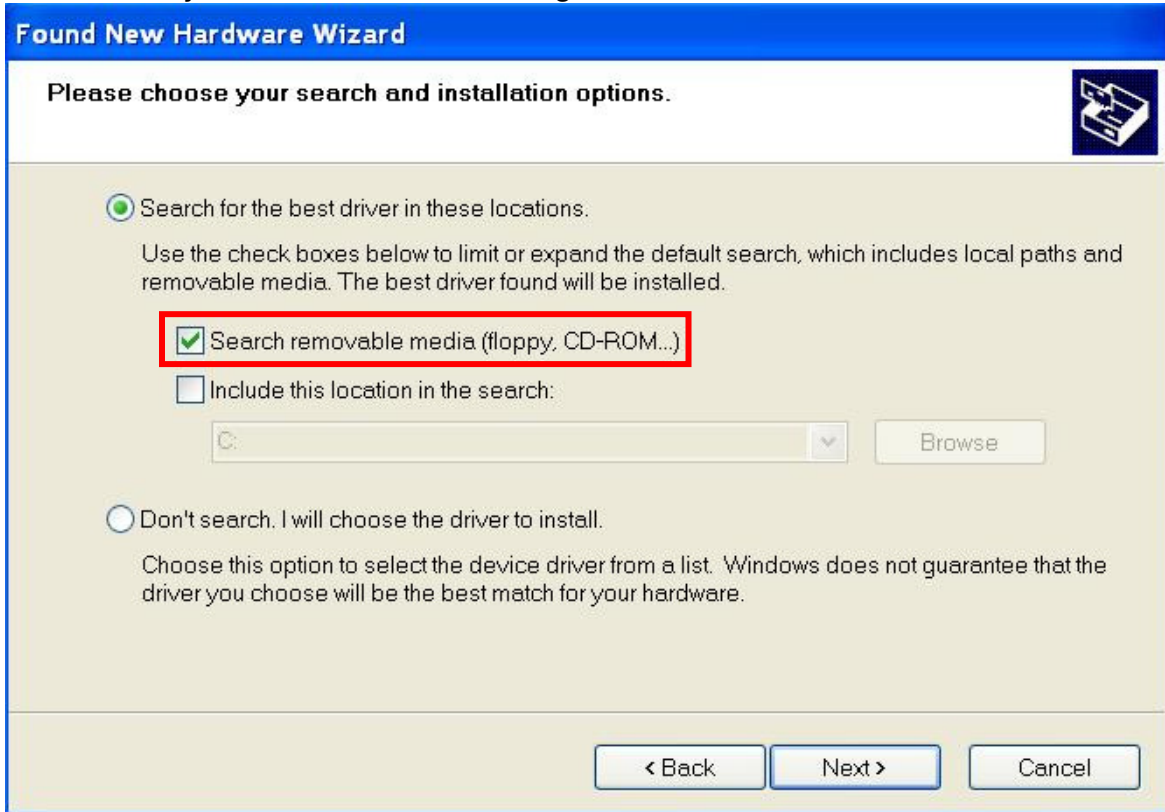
Found New Hardware Wizard

Please choose your search and installation options.

Search for the best driver in these locations.

Use the check boxes below to limit or expand the default search, which includes local paths and removable media. The best driver found will be installed.

Search removable media (floppy, CD-ROM...)

Include this location in the search:

C:

Browse

Don't search. I will choose the driver to install.

Choose this option to select the device driver from a list. Windows does not guarantee that the driver you choose will be the best match for your hardware.

< Back

Next >

Cancel